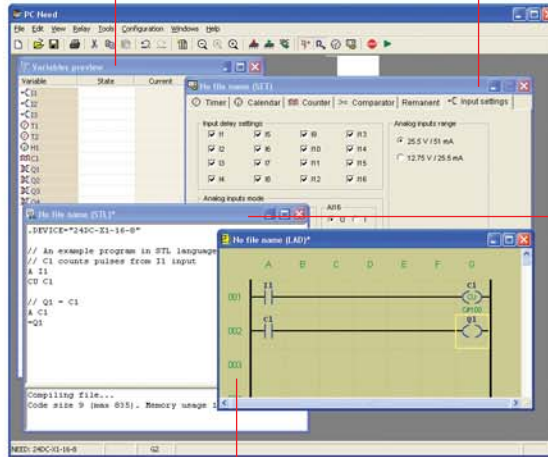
PC Need

File Edit View Relay Tools Configuration Windows Help

Variables preview

| Variable | State | Current |
|---|---|---|
| C1 | | |
| C2 | | |
| C3 | | |
| T1 | | |
| T2 | | |
| T3 | | |
| H1 | | |
| RC1 | | |
| X1 | | |
| X2 | | |
| Q1 | | |
| Q2 | | |
| Q4 | | |

No file name (STL)

Timer | Calendar | RTC Counter | Comparator | Remanent | Input settings

Input delay settings

I1 I5 I9 I13
I2 I6 I10 I14
I3 I7 I11 I15
I4 I8 I12 I16

Analog inputs range

25.5 V / 51 mA

12.75 V / 25.5 mA

Analog inputs mode

AI15

No file name (STL)*

.DEVICE="24DC-X1-16-8"

// An example program in STL language
// C1 counts pulses from I1 input
A I1
CU C1

// Q1 = C1
A C1
=Q1

Compiling file...
Code size 9 (max 835). Memory usage l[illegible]

No file name (LAD)*

A B C D E F G

001 I1 C1 Cu

002 C1 Q1

OFF100

003

NEED: 24DC-X1-16-8 Q2